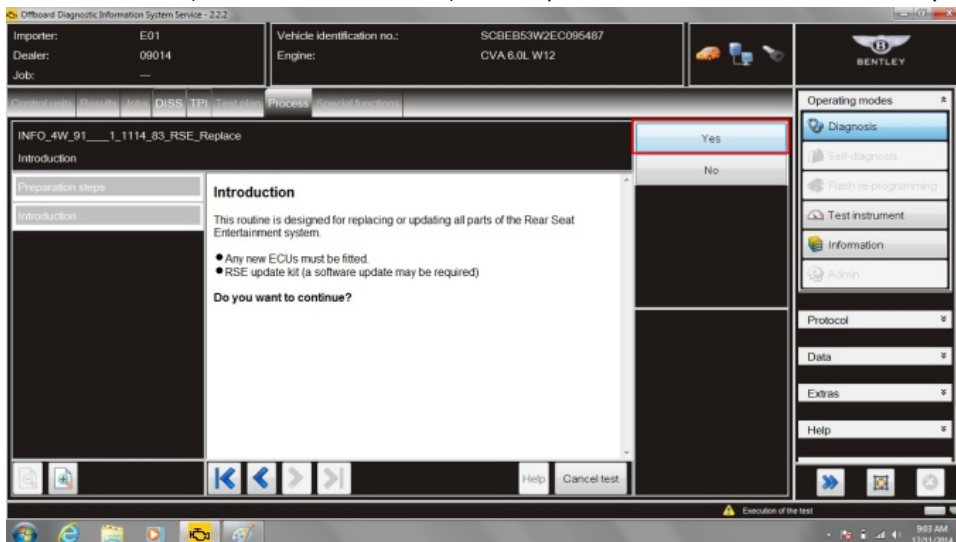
Offboard Diagnostic Information System Service - 2.2.2

Importer: E01
Dealer: 09014
Job: ---

Vehicle identification no.: SCBEB53W2EC095487
Engine: CVA 6.0L W12

BENTLEY

Control units Results Jobs DISS TPI Test plan Process Special functions

INFO_4W_91___1_1114_83_RSE_Replace
Introduction

Yes
No

Preparation steps
Introduction

Introduction

This routine is designed for replacing or updating all parts of the Rear Seat Entertainment system.

● Any new ECUs must be fitted.
● RSE update kit (a software update may be required)

Do you want to continue?

Help Cancel test

Operating modes
Diagnosis
Self-diagnosis
Flash re-programming
Test instrument
Information
Admin

Protocol
Data
Extras
Help

Execution of the test

9:03 AM
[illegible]